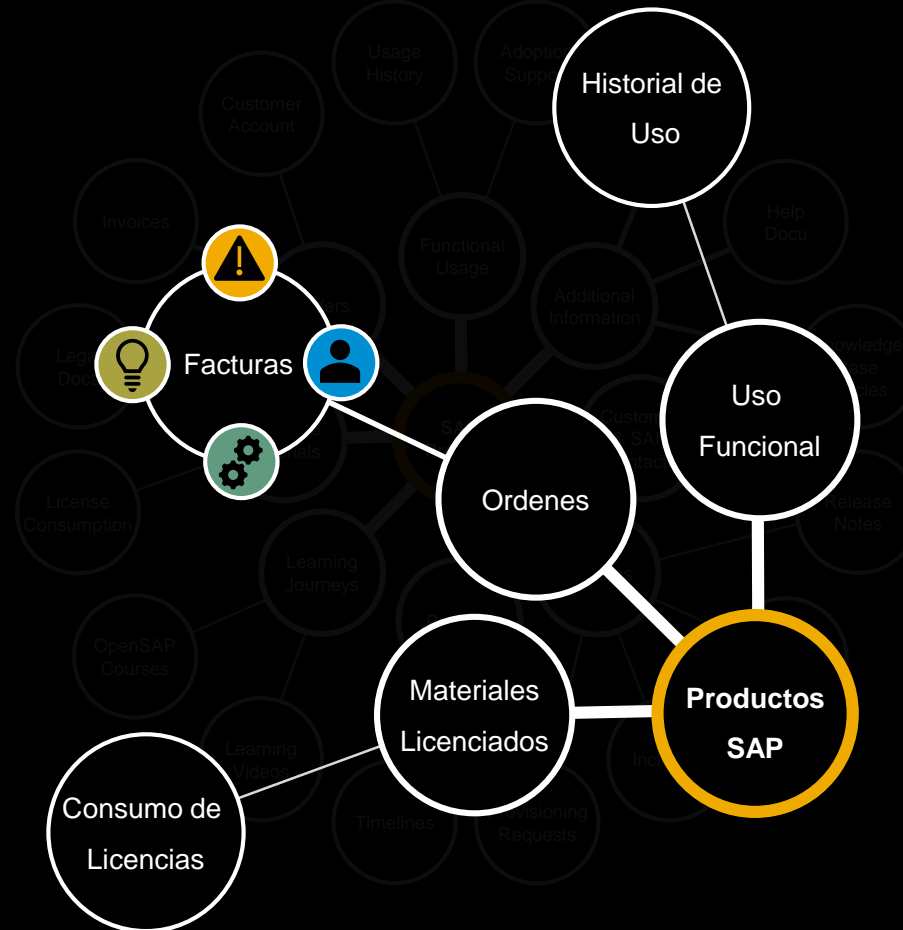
Usage History

Adoption Support

Historial de Uso

Customer Account

Invoices

Functional Usage

Help Docu

Additional Information

Orders

Facturas

Legal Docs

Knowledge Base Notes

Uso Funcional

SAP

Customer SAP Contacts

Materials

License Consumption

Ordenes

Release Notes

Learning Journeys

OpenSAP Courses

Materiales Licenciados

Productos SAP

Learning Videos

Incidents

Consumo de Licencias

Timelines

Provisioning Requests